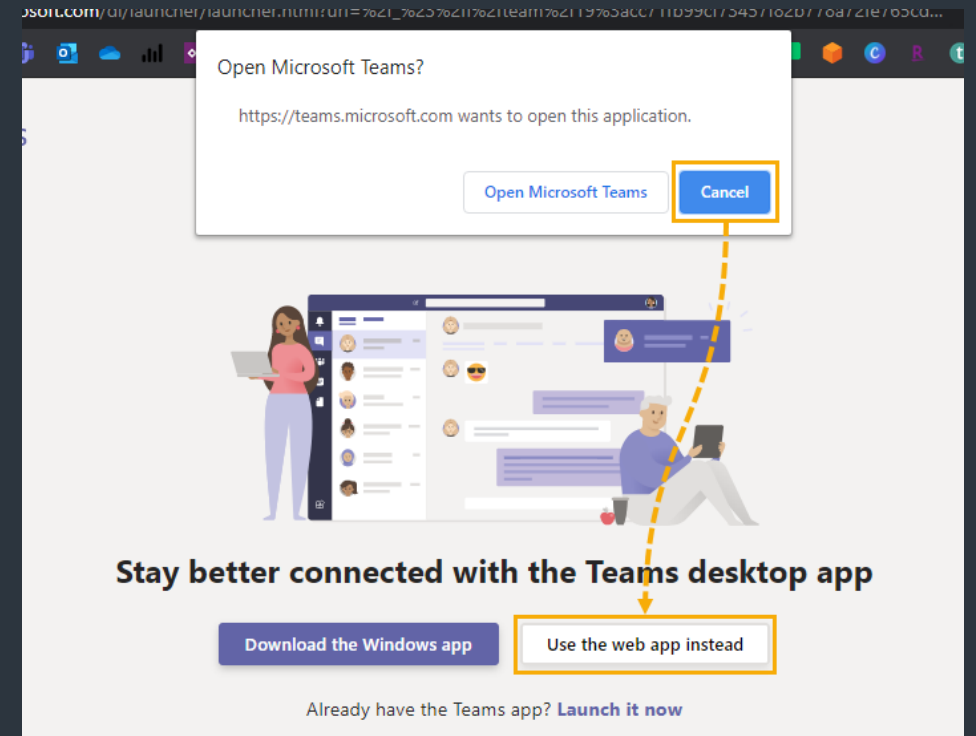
osoft.com/dl/launcher/launcher.html?url=%2F_%23%2Fl%2Fteam%2F19%3acc7 11b99cf73457f62b778a72fe765cd...

Open Microsoft Teams?

https://teams.microsoft.com wants to open this application.

Open Microsoft Teams

Cancel

Stay better connected with the Teams desktop app

Download the Windows app

Use the web app instead

Already have the Teams app? Launch it now